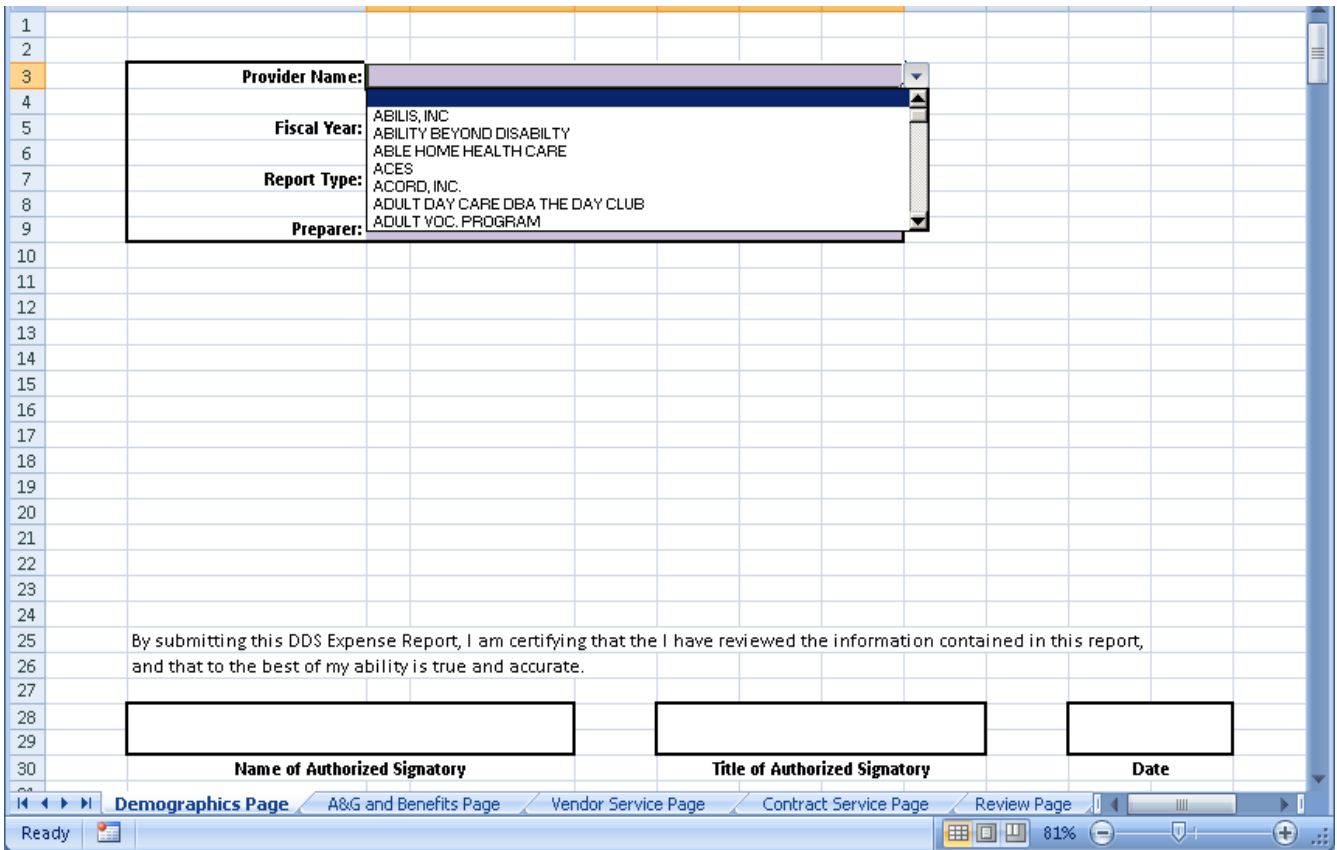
1
2
3 Provider Name:
4
5 Fiscal Year:
6
7 Report Type:
8
9 Preparer:

ABILIS, INC
ABILITY BEYOND DISABILTY
ABLE HOME HEALTH CARE
ACES
ACORD, INC.
ADULT DAY CARE DBA THE DAY CLUB
ADULT VOC. PROGRAM

10
11
12
13
14
15
16
17
18
19
20
21
22
23
24
25 By submitting this DDS Expense Report, I am certifying that the I have reviewed the information contained in this report,
26 and that to the best of my ability is true and accurate.
27
28
29
30 Name of Authorized Signatory Title of Authorized Signatory Date

Demographics Page A&G and Benefits Page Vendor Service Page Contract Service Page Review Page

Ready 81%